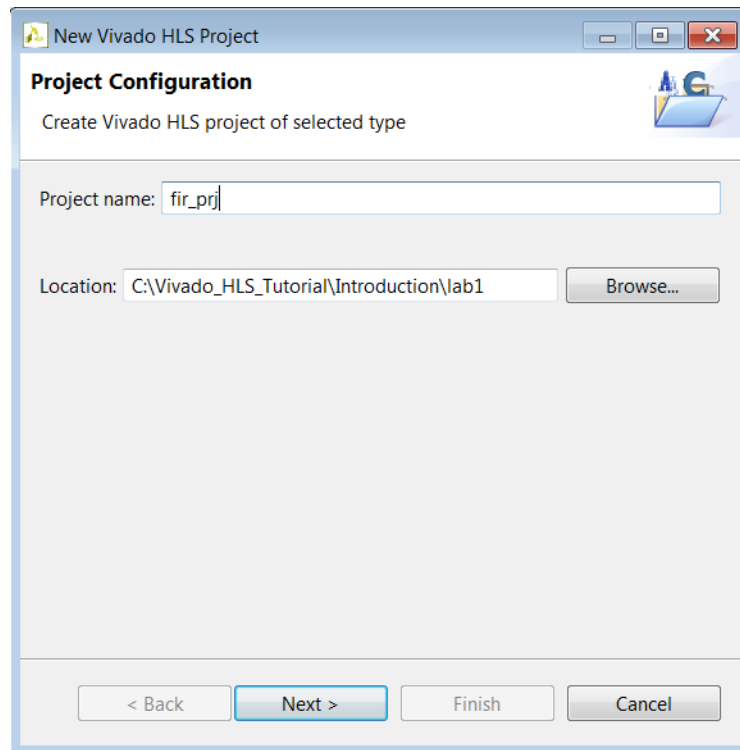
New Vivado HLS Project

Project Configuration

Create Vivado HLS project of selected type

Project name: fir_prj

Location: C:\Vivado_HLS_Tutorial\Introduction\lab1 Browse...

< Back Next > Finish Cancel